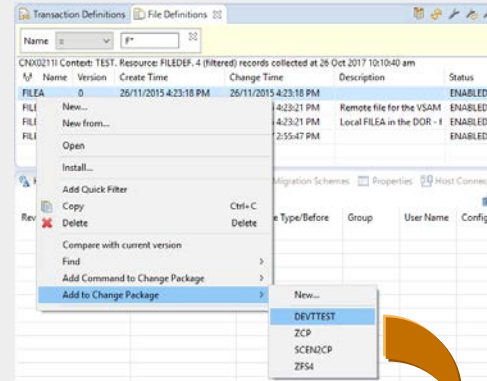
Transaction Definitions | File Definitions

Name = F*

CNX0211I Context: TEST. Resource: FILEDEF. 4 (filtered) records collected at 26 Oct 2017 10:10:40 am

| Name | Version | Create Time | Change Time | Description | Status |
|---|---|---|---|---|---|
| FILEA | 0 | 26/11/2015 4:23:18 PM | 26/11/2015 4:23:18 PM | | ENABLED |
| FILE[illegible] | | | 4:23:21 PM | Remote file for the VSAM | ENABLED |
| FILE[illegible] | | | 4:23:21 PM | Local FILEA in the DOR - I | ENABLED |
| FILE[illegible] | | | 2:55:47 PM | | ENABLED |

New...
New from...
Open
Install...
Add Quick Filter
Copy Ctrl+C
Delete Delete
Compare with current version
Find
Add Command to Change Package
Add to Change Package

New...
DEVTTEST
ZCP
SCEN2CP
ZFS4

Migration Schemes | Properties | Host Connect

Rev | e Type/Before | Group | User Name | Config